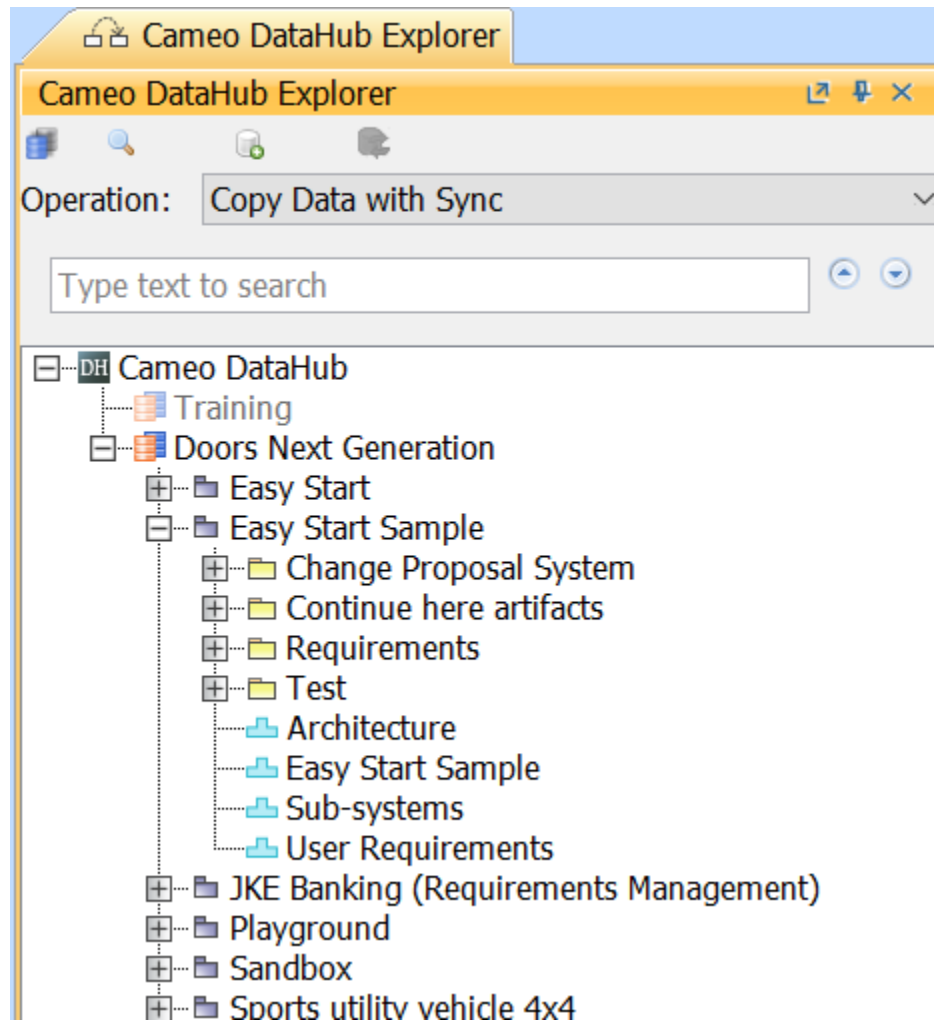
Cameo DataHub Explorer

Cameo DataHub Explorer

Operation: Copy Data with Sync

Type text to search

DH Cameo DataHub
Training
Doors Next Generation
Easy Start
Easy Start Sample
Change Proposal System
Continue here artifacts
Requirements
Test
Architecture
Easy Start Sample
Sub-systems
User Requirements
JKE Banking (Requirements Management)
Playground
Sandbox
Sports utility vehicle 4x4